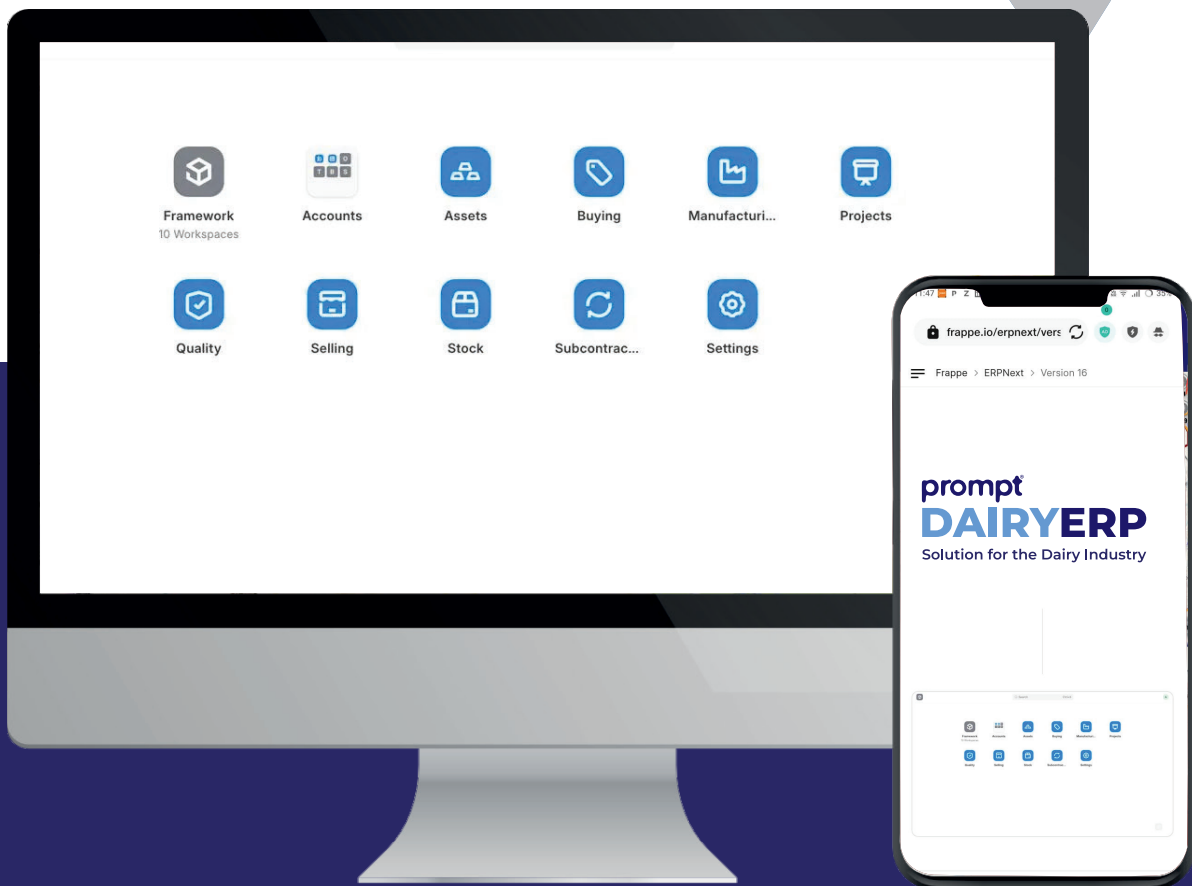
Framework
10 Workspaces

Accounts

Assets

Buying

Manufacturi...

Projects

Quality

Selling

Stock

Subcontrac...

Settings

11:47

frappe.io/erpnext/vers

Frappe > ERPNext > Version 16

prompt®
DAIRYERP
Solution for the Dairy Industry

Framework
Accounts
Assets
Buying
Manufacturi...
Projects
Quality
Selling
Stock
Subcontrac...
Settings